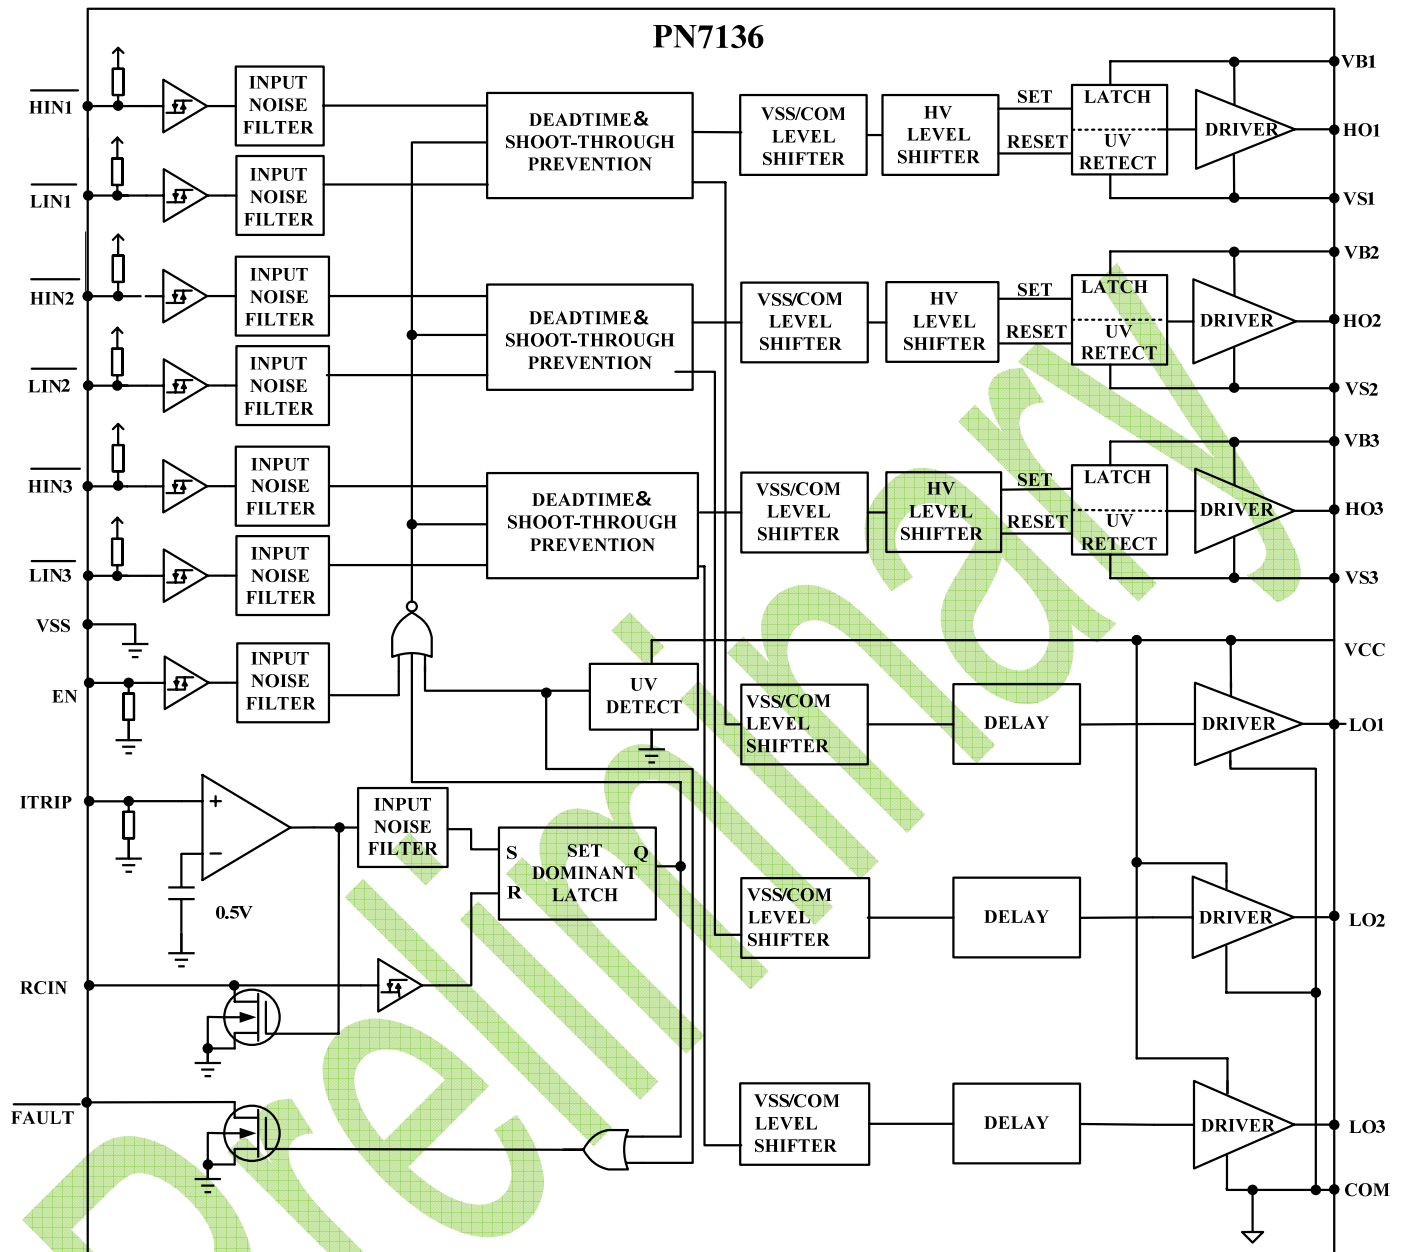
PN7136

HIN1
LIN1
HIN2
LIN2
HIN3
LIN3
VSS
EN
ITRIP
RCIN
FAULT

INPUT NOISE FILTER
INPUT NOISE FILTER
INPUT NOISE FILTER
INPUT NOISE FILTER
INPUT NOISE FILTER
INPUT NOISE FILTER
INPUT NOISE FILTER

DEADTIME& SHOOT-THROUGH PREVENTION
DEADTIME& SHOOT-THROUGH PREVENTION
DEADTIME& SHOOT-THROUGH PREVENTION

VSS/COM LEVEL SHIFTER
HV LEVEL SHIFTER
SET
RESET
LATCH
UV RETECT
DRIVER

VSS/COM LEVEL SHIFTER
HV LEVEL SHIFTER
SET
RESET
LATCH
UV RETECT
DRIVER

VSS/COM LEVEL SHIFTER
HV LEVEL SHIFTER
SET
RESET
LATCH
UV RETECT
DRIVER

VB1
HO1
VS1
VB2
HO2
VS2
VB3
HO3
VS3
VCC

UV DETECT

VSS/COM LEVEL SHIFTER
DELAY
DRIVER
LO1

VSS/COM LEVEL SHIFTER
DELAY
DRIVER
LO2

VSS/COM LEVEL SHIFTER
DELAY
DRIVER
LO3
COM

+
−
0.5V
INPUT NOISE FILTER
S
SET
Q
DOMINANT
R
LATCH

Preliminary